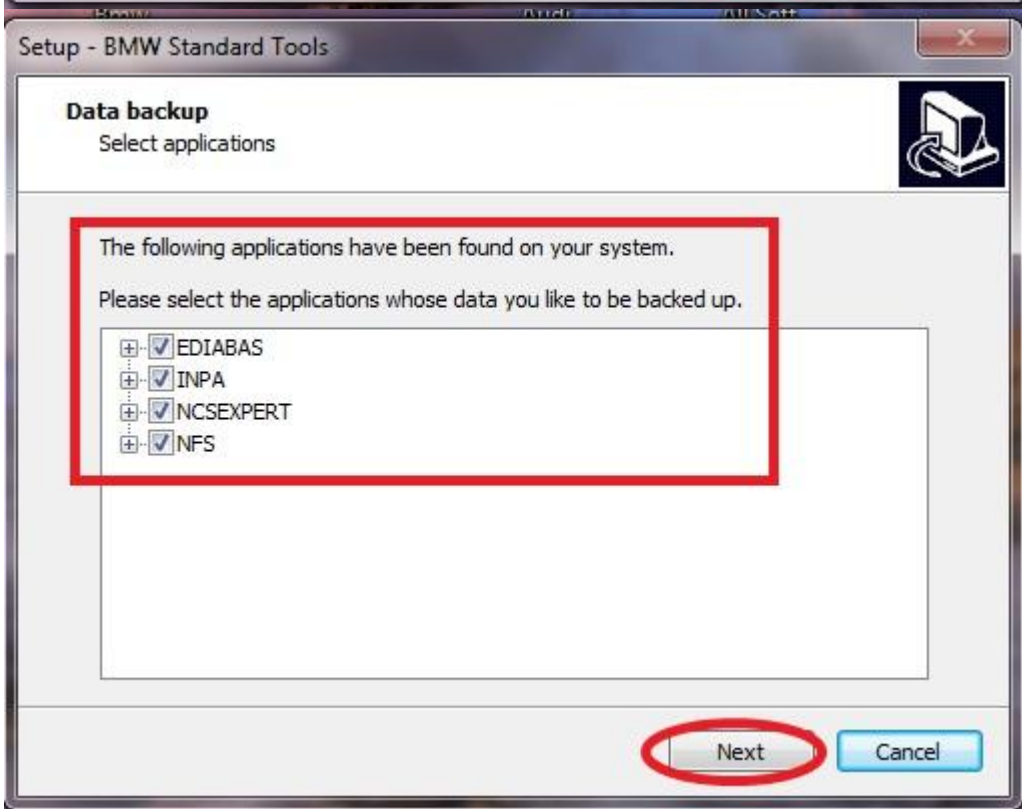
Setup - BMW Standard Tools

Data backup
Select applications

The following applications have been found on your system.

Please select the applications whose data you like to be backed up.

EDIABAS
INPA
NCSEXPERT
NFS

Next
Cancel